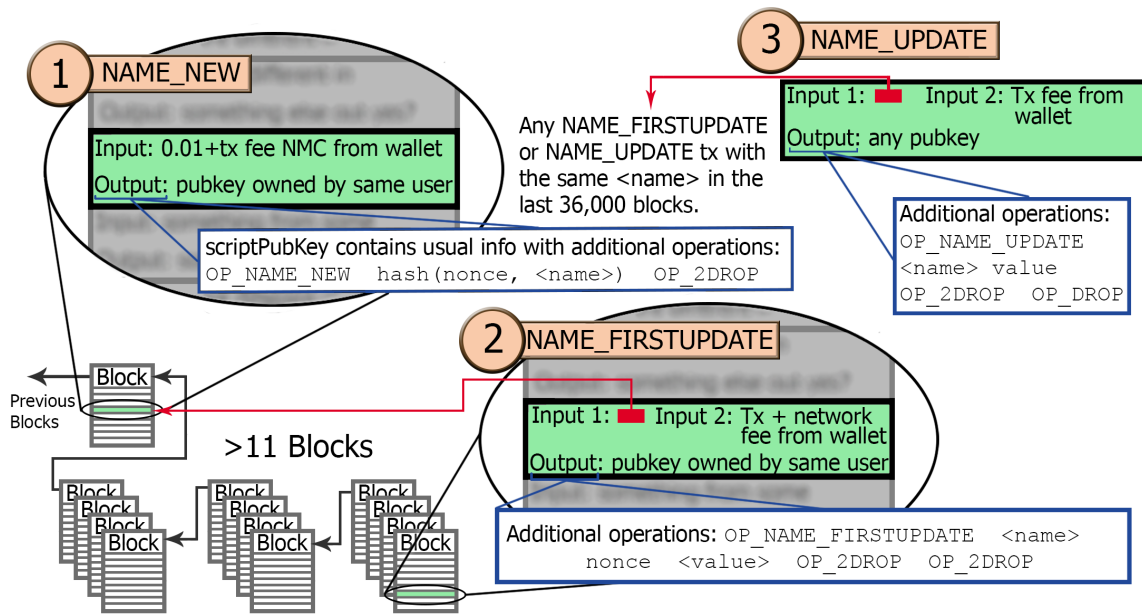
1 NAME_NEW

Input: 0.01+tx fee NMC from wallet
Output: pubkey owned by same user

scriptPubKey contains usual info with additional operations:
OP_NAME_NEW hash(nonce, <name>) OP_2DROP

3 NAME_UPDATE

Any NAME_FIRSTUPDATE or NAME_UPDATE tx with the same <name> in the last 36,000 blocks.

Input 1: Input 2: Tx fee from wallet
Output: any pubkey

Additional operations:
OP_NAME_UPDATE
<name> value
OP_2DROP OP_DROP

2 NAME_FIRSTUPDATE

Input 1: Input 2: Tx + network fee from wallet
Output: pubkey owned by same user

Additional operations: OP_NAME_FIRSTUPDATE <name> nonce <value> OP_2DROP OP_2DROP

Previous Blocks

Block

>11 Blocks

Block Block Block Block

Block Block Block Block

Block Block Block Block